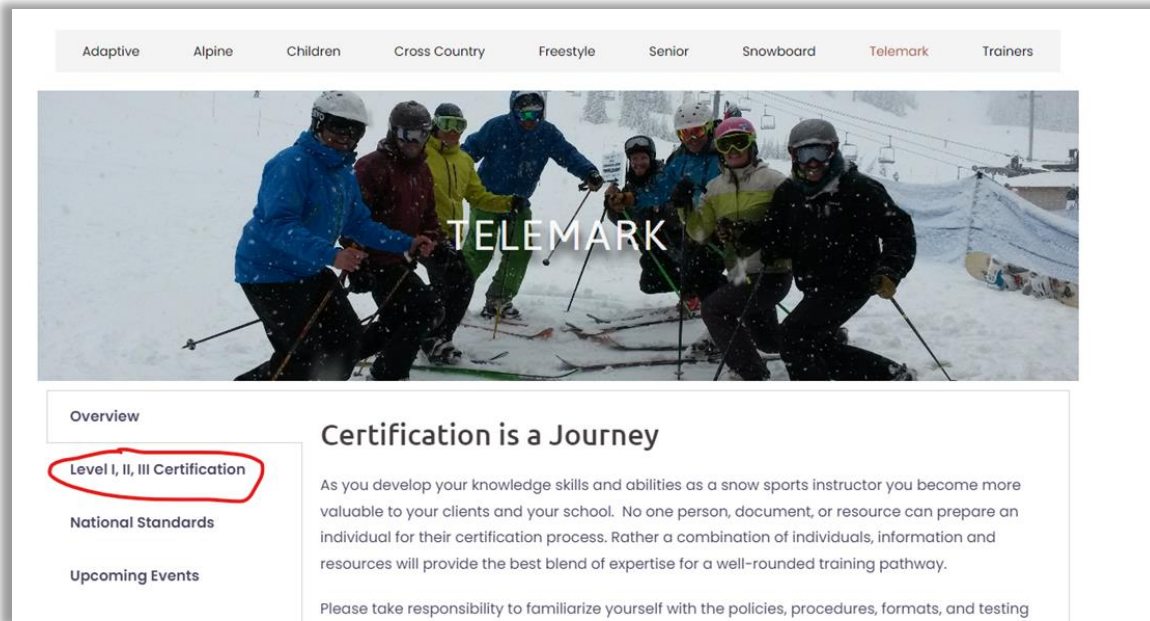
Adaptive Alpine Children Cross Country Freestyle Senior Snowboard Telemark Trainers

TELEMARK

Overview

Level I, II, III Certification

National Standards

Upcoming Events

Certification is a Journey

As you develop your knowledge skills and abilities as a snow sports instructor you become more valuable to your clients and your school. No one person, document, or resource can prepare an individual for their certification process. Rather a combination of individuals, information and resources will provide the best blend of expertise for a well-rounded training pathway.

Please take responsibility to familiarize yourself with the policies, procedures, formats, and testing